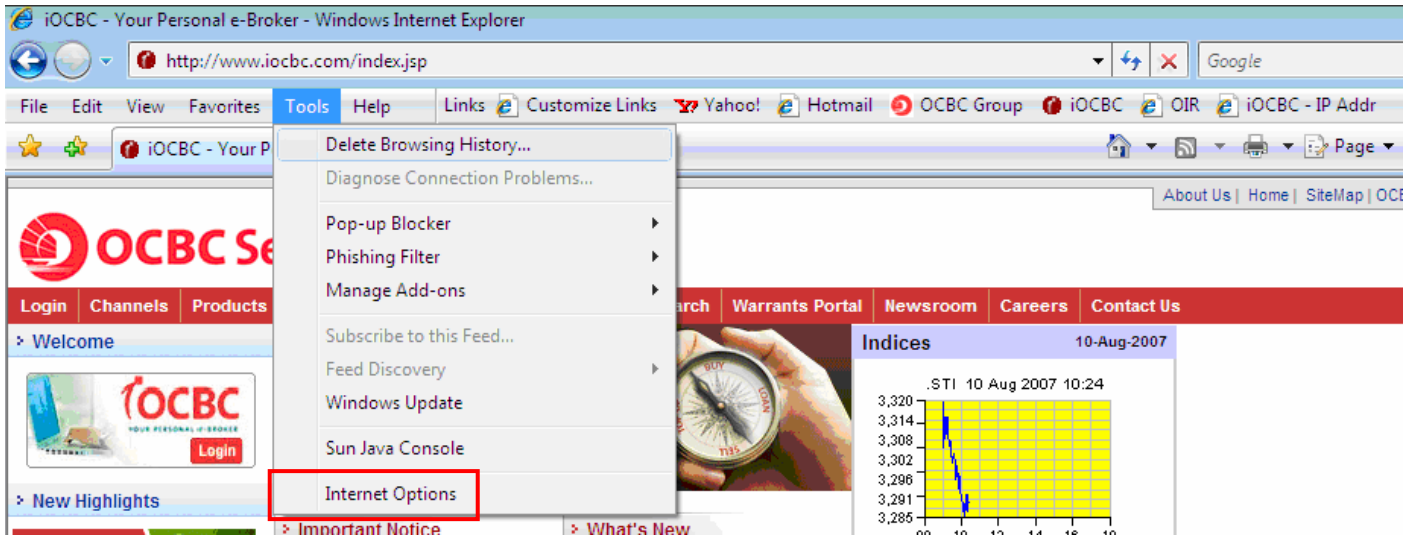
iOCBC - Your Personal e-Broker - Windows Internet Explorer

http://www.iocbc.com/index.jsp

Google

File Edit View Favorites Tools Help

Links Customize Links Yahoo! Hotmail OCBC Group iOCBC OIR iOCBC - IP Addr

iOCBC - Your P

Page

Delete Browsing History...
Diagnose Connection Problems...
Pop-up Blocker
Phishing Filter
Manage Add-ons
Subscribe to this Feed...
Feed Discovery
Windows Update
Sun Java Console
Internet Options

About Us | Home | SiteMap | OCB

OCBC Se

Login Channels Products

arch Warrants Portal Newsroom Careers Contact Us

Welcome

iOCBC
YOUR PERSONAL e-BROKER
Login

BUY LOAN

Indices 10-Aug-2007

.STI 10 Aug 2007 10:24

3,320
3,314
3,308
3,302
3,296
3,291
3,285

New Highlights

Important Notice

What's New